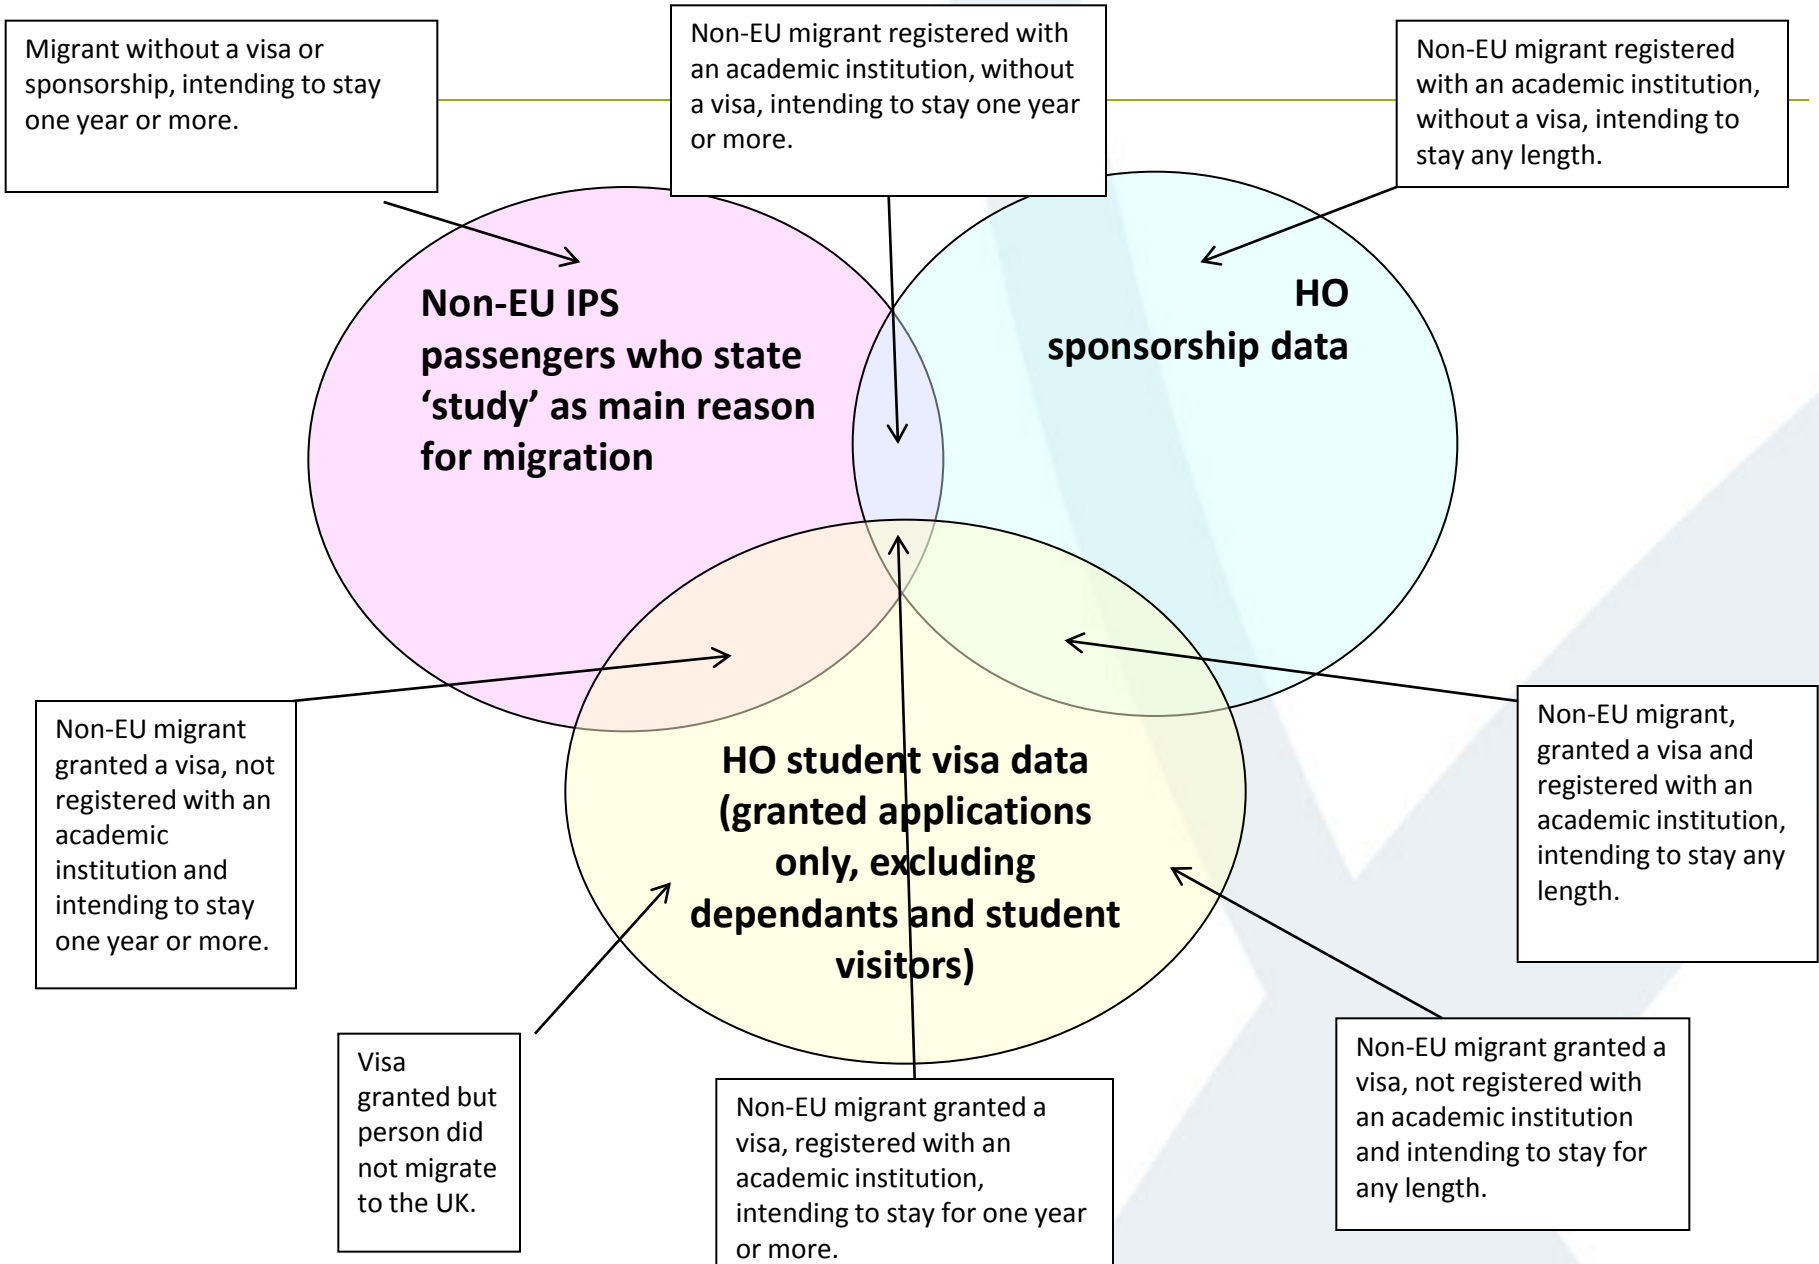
Migrant without a visa or sponsorship, intending to stay one year or more.

Non-EU migrant registered with an academic institution, without a visa, intending to stay one year or more.

Non-EU migrant registered with an academic institution, without a visa, intending to stay any length.

Non-EU IPS passengers who state 'study' as main reason for migration

HO sponsorship data

HO student visa data (granted applications only, excluding dependants and student visitors)

Non-EU migrant granted a visa, not registered with an academic institution and intending to stay one year or more.

Non-EU migrant, granted a visa and registered with an academic institution, intending to stay any length.

Visa granted but person did not migrate to the UK.

Non-EU migrant granted a visa, registered with an academic institution, intending to stay for one year or more.

Non-EU migrant granted a visa, not registered with an academic institution and intending to stay for any length.